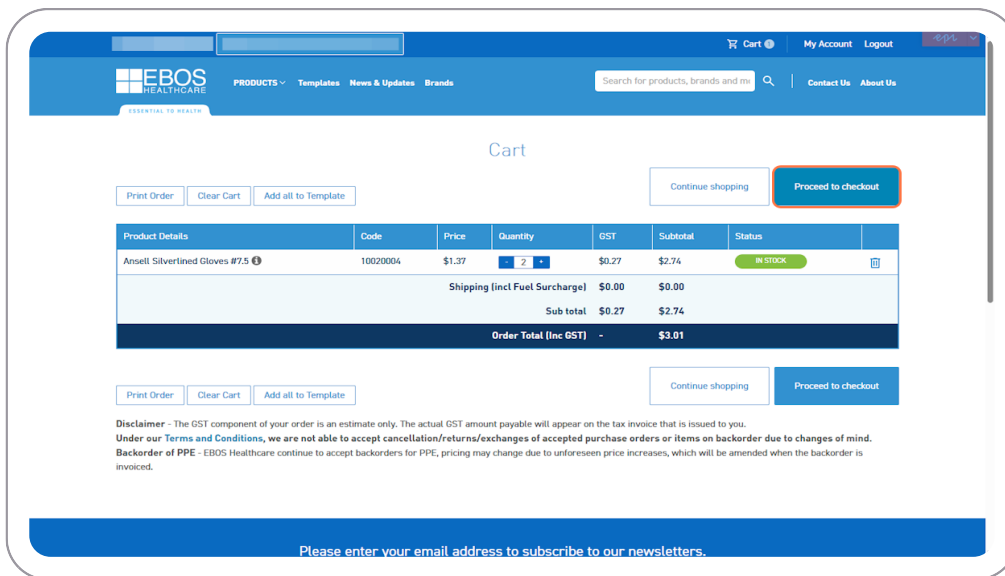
Cart 1 My Account Logout

EBOS HEALTHCARE
ESSENTIAL TO HEALTH

PRODUCTS Templates News & Updates Brands

Search for products, brands and m

Contact Us About Us

Cart

Print Order Clear Cart Add all to Template

Continue shopping Proceed to checkout

| Product Details | Code | Price | Quantity | GST | Subtotal | Status | |
|---|---|---|---|---|---|---|---|
| Ansell Silverlined Gloves #7.5 | 10020004 | $1.37 | - 2 + | $0.27 | $2.74 | IN STOCK | |
| | | | Shipping (incl Fuel Surcharge) | $0.00 | $0.00 | | |
| | | | Sub total | $0.27 | $2.74 | | |
| | | | Order Total (Inc GST) | - | $3.01 | | |

Print Order Clear Cart Add all to Template

Continue shopping Proceed to checkout

Disclaimer - The GST component of your order is an estimate only. The actual GST amount payable will appear on the tax invoice that is issued to you.
Under our Terms and Conditions, we are not able to accept cancellation/returns/exchanges of accepted purchase orders or items on backorder due to changes of mind.
Backorder of PPE - EBOS Healthcare continue to accept backorders for PPE, pricing may change due to unforeseen price increases, which will be amended when the backorder is invoiced.

Please enter your email address to subscribe to our newsletters.